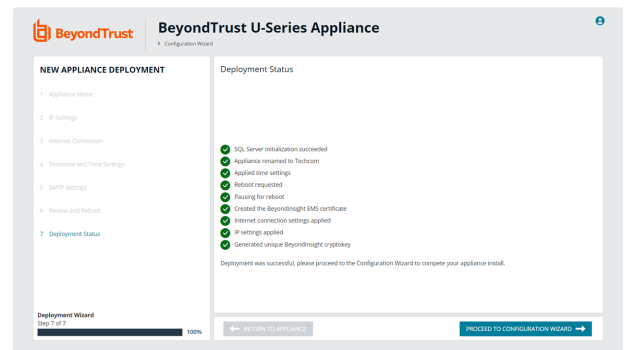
BeyondTrust

BeyondTrust U-Series Appliance

> Configuration Wizard

NEW APPLIANCE DEPLOYMENT

1 Appliance Name

2 IP Settings

3 Internet Connection

4 Timezone and Time Settings

5 SMTP Settings

6 Review and Reboot

7 Deployment Status

Deployment Wizard
Step 7 of 7
100%

Deployment Status

SQL Server Initialization succeeded
Appliance renamed to Techcom
Applied time settings
Reboot requested
Pausing for reboot
Created the BeyondInsight EMS certificate
Internet connection settings applied
IP settings applied
Generated unique BeyondInsight cryptokey

Deployment was successful, please proceed to the Configuration Wizard to compete your appliance install.

RETURN TO APPLIANCE

PROCEED TO CONFIGURATION WIZARD